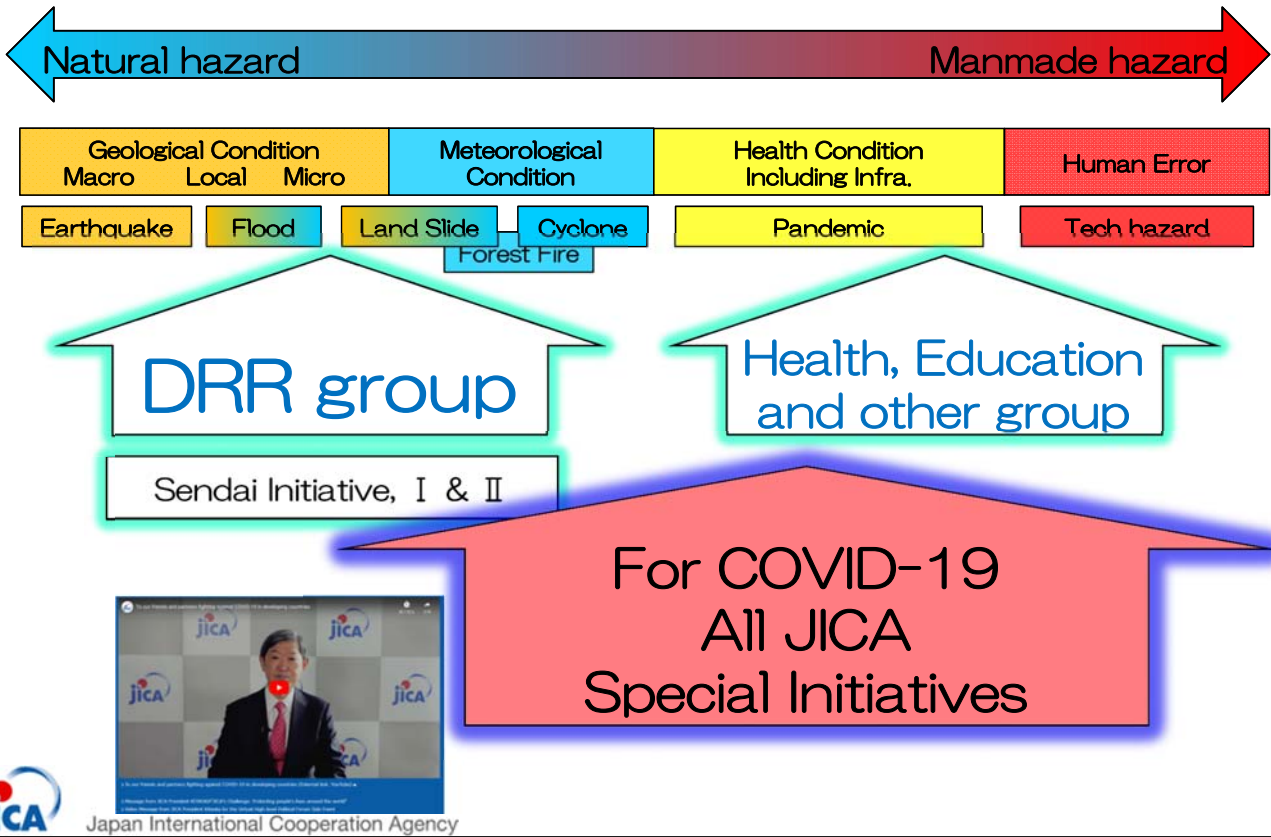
Natural hazard

Manmade hazard

Geological Condition
Macro Local Micro

Meteorological Condition

Health Condition Including Infra.

Human Error

Earthquake

Flood

Land Slide

Cyclone

Forest Fire

Pandemic

Tech hazard

DRR group

Health, Education and other group

Sendai Initiative, Ⅰ & Ⅱ

For COVID-19
All JICA
Special Initiatives

jica

jica

jica

jica

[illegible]

CA
Japan International Cooperation Agency